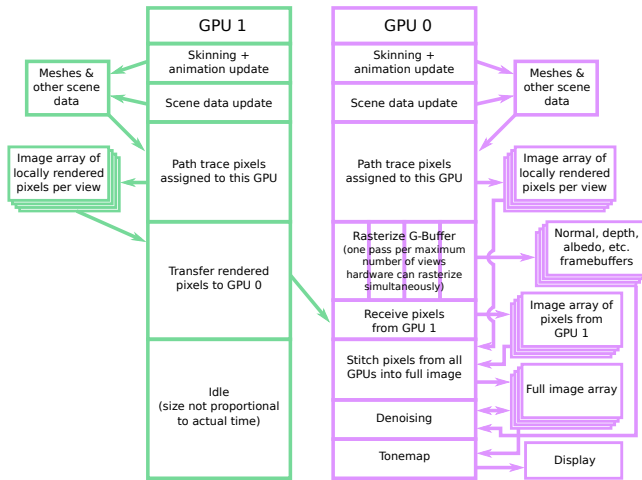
GPU 1

Skinning + animation update

Scene data update

Path trace pixels assigned to this GPU

Transfer rendered pixels to GPU 0

Idle (size not proportional to actual time)

Meshes & other scene data

Image array of locally rendered pixels per view

GPU 0

Skinning + animation update

Scene data update

Path trace pixels assigned to this GPU

Rasterize G-Buffer (one pass per maximum number of views hardware can rasterize simultaneously)

Receive pixels from GPU 1

Stitch pixels from all GPUs into full image

Denoising

Tonemap

Meshes & other scene data

Image array of locally rendered pixels per view

Normal, depth, albedo, etc. framebuffers

Image array of pixels from GPU 1

Full image array

Display